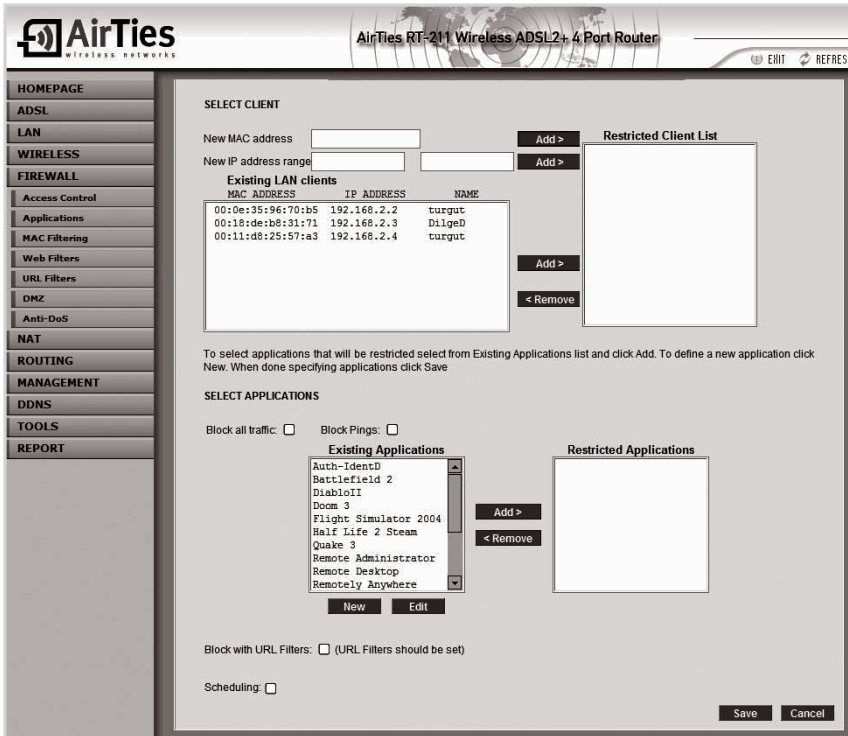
AirTies
wireless networks

AirTies RT-211 Wireless ADSL2+ 4 Port Router

EXIT REFRES

HOMEPAGE
ADSL
LAN
WIRELESS
FIREWALL
Access Control
Applications
MAC Filtering
Web Filters
URL Filters
DMZ
Anti-DoS
NAT
ROUTING
MANAGEMENT
DDNS
TOOLS
REPORT

SELECT CLIENT

New MAC address
Add >
Restricted Client List

New IP address range
Add >

Existing LAN clients

| MAC ADDRESS | IP ADDRESS | NAME |
|---|---|---|
| 00:0e:35:96:70:b5 | 192.168.2.2 | turgut |
| 00:18:de:b8:31:71 | 192.168.2.3 | DilgeD |
| 00:11:d8:25:57:a3 | 192.168.2.4 | turgut |

Add >
< Remove

To select applications that will be restricted select from Existing Applications list and click Add. To define a new application click New. When done specifying applications click Save

SELECT APPLICATIONS

Block all traffic:
Block Pings:

Existing Applications
Auth-IdentD
Battlefield 2
DiabloII
Doom 3
Flight Simulator 2004
Half Life 2 Steam
Quake 3
Remote Administrator
Remote Desktop
Remotely Anywhere

Add >
< Remove

Restricted Applications

New
Edit

Block with URL Filters: (URL Filters should be set)

Scheduling:

Save
Cancel